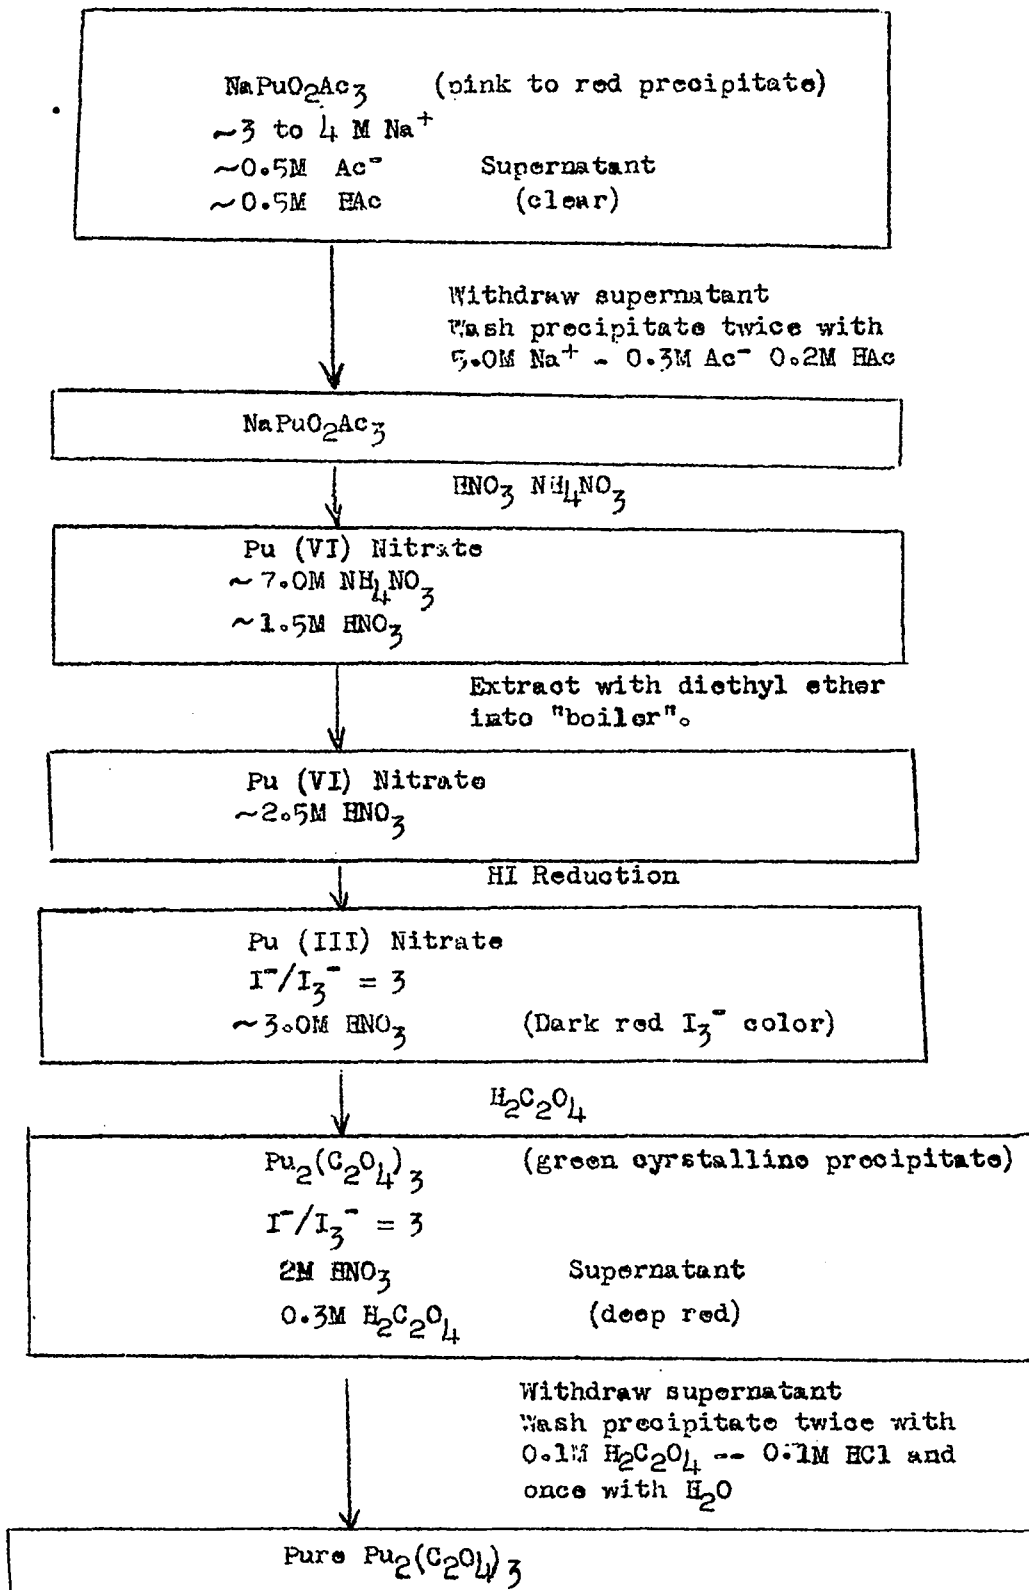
$NaPuO_2Ac_3$ (pink to red precipitate)
~3 to 4 M $Na^+$
~0.5M $Ac^-$ Supernatant
~0.5M HAc (clear)

Withdraw supernatant
Wash precipitate twice with
5.0M $Na^+$ - 0.3M $Ac^-$ 0.2M HAc

$NaPuO_2Ac_3$

$HNO_3$ $NH_4NO_3$

Pu (VI) Nitrate
~7.0M $NH_4NO_3$
~1.5M $HNO_3$

Extract with diethyl ether into "boiler".

Pu (VI) Nitrate
~2.5M $HNO_3$

HI Reduction

Pu (III) Nitrate
$I^-/I_3^- = 3$
~3.0M $HNO_3$ (Dark red $I_3^-$ color)

$H_2C_2O_4$

$Pu_2(C_2O_4)_3$ (green cyrstalline precipitate)
$I^-/I_3^- = 3$
2M $HNO_3$ Supernatant
0.3M $H_2C_2O_4$ (deep red)

Withdraw supernatant
Wash precipitate twice with
0.1M $H_2C_2O_4$ -- 0.1M HCl and
once with $H_2O$

Pure $Pu_2(C_2O_4)_3$